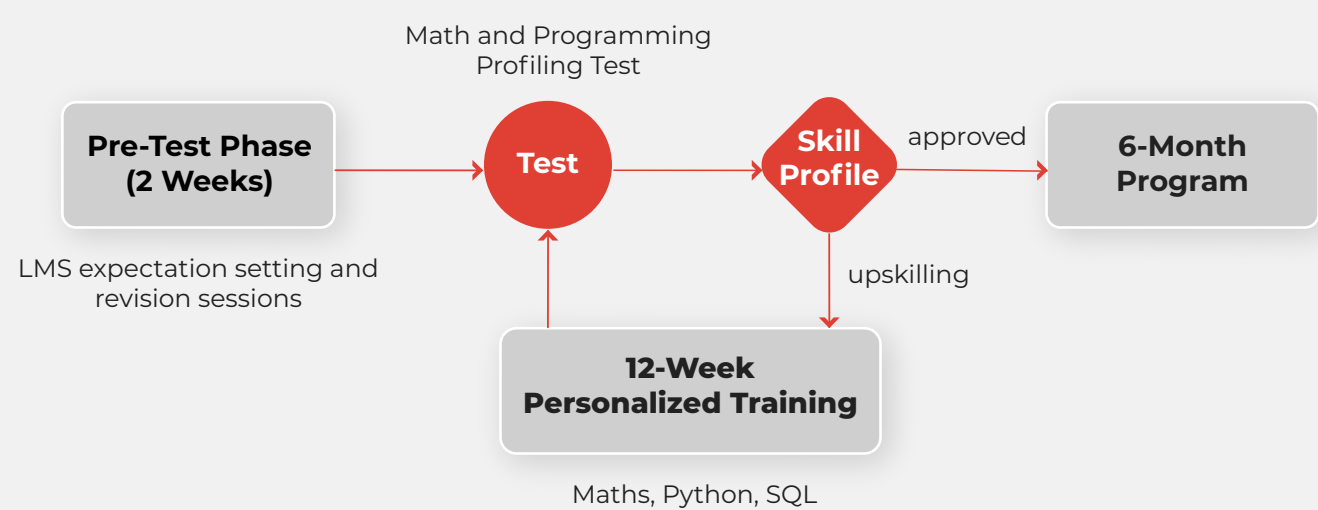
Math and Programming Profiling Test

Pre-Test Phase (2 Weeks)

LMS expectation setting and revision sessions

Test

Skill Profile

approved

6-Month Program

upskilling

12-Week Personalized Training

Maths, Python, SQL